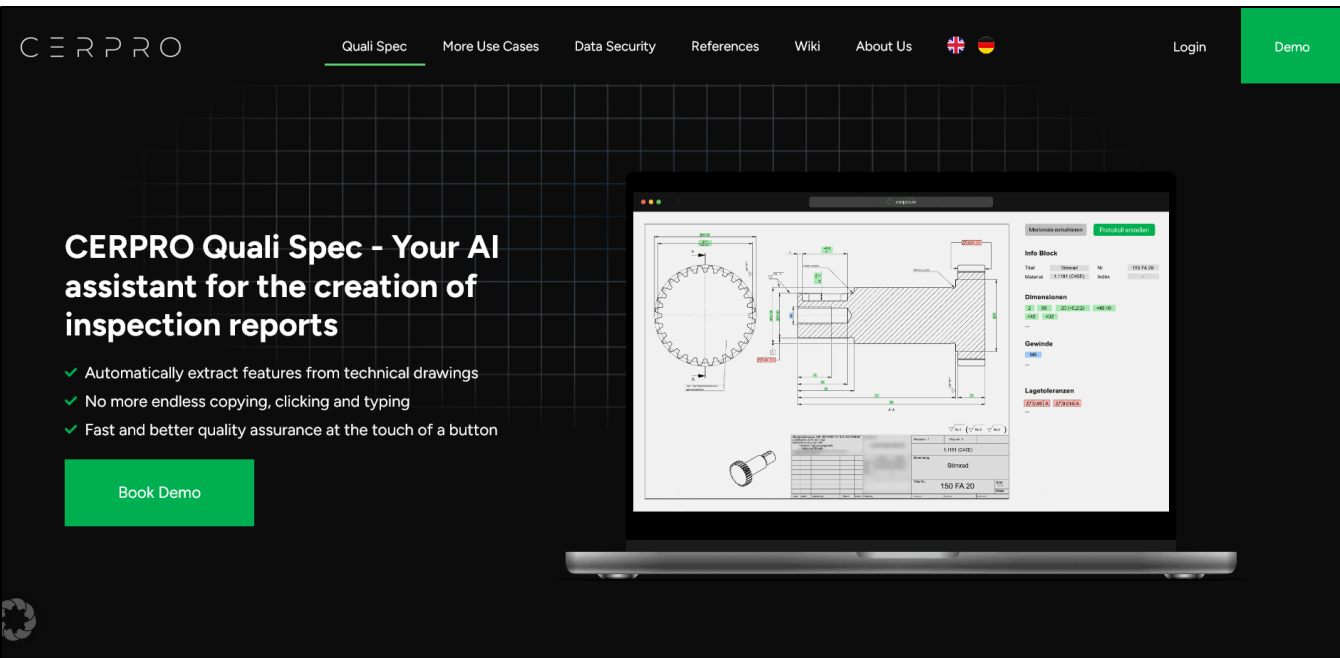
CERPRO

Quali Spec More Use Cases Data Security References Wiki About Us

Login

Demo

CERPRO Quali Spec - Your AI assistant for the creation of inspection reports

Automatically extract features from technical drawings

No more endless copying, clicking and typing

Fast and better quality assurance at the touch of a button

Book Demo

cerpro

Merkmale extrahieren

Protokoll erstellen

Info Block

Titel Stirnrad Nr 150 FA 20

Material 1.1191 (C45E) Index

Dimensionen

Gewinde

Lagetoleranzen

1.1191 (C45E)

Stirnrad

150 FA 20